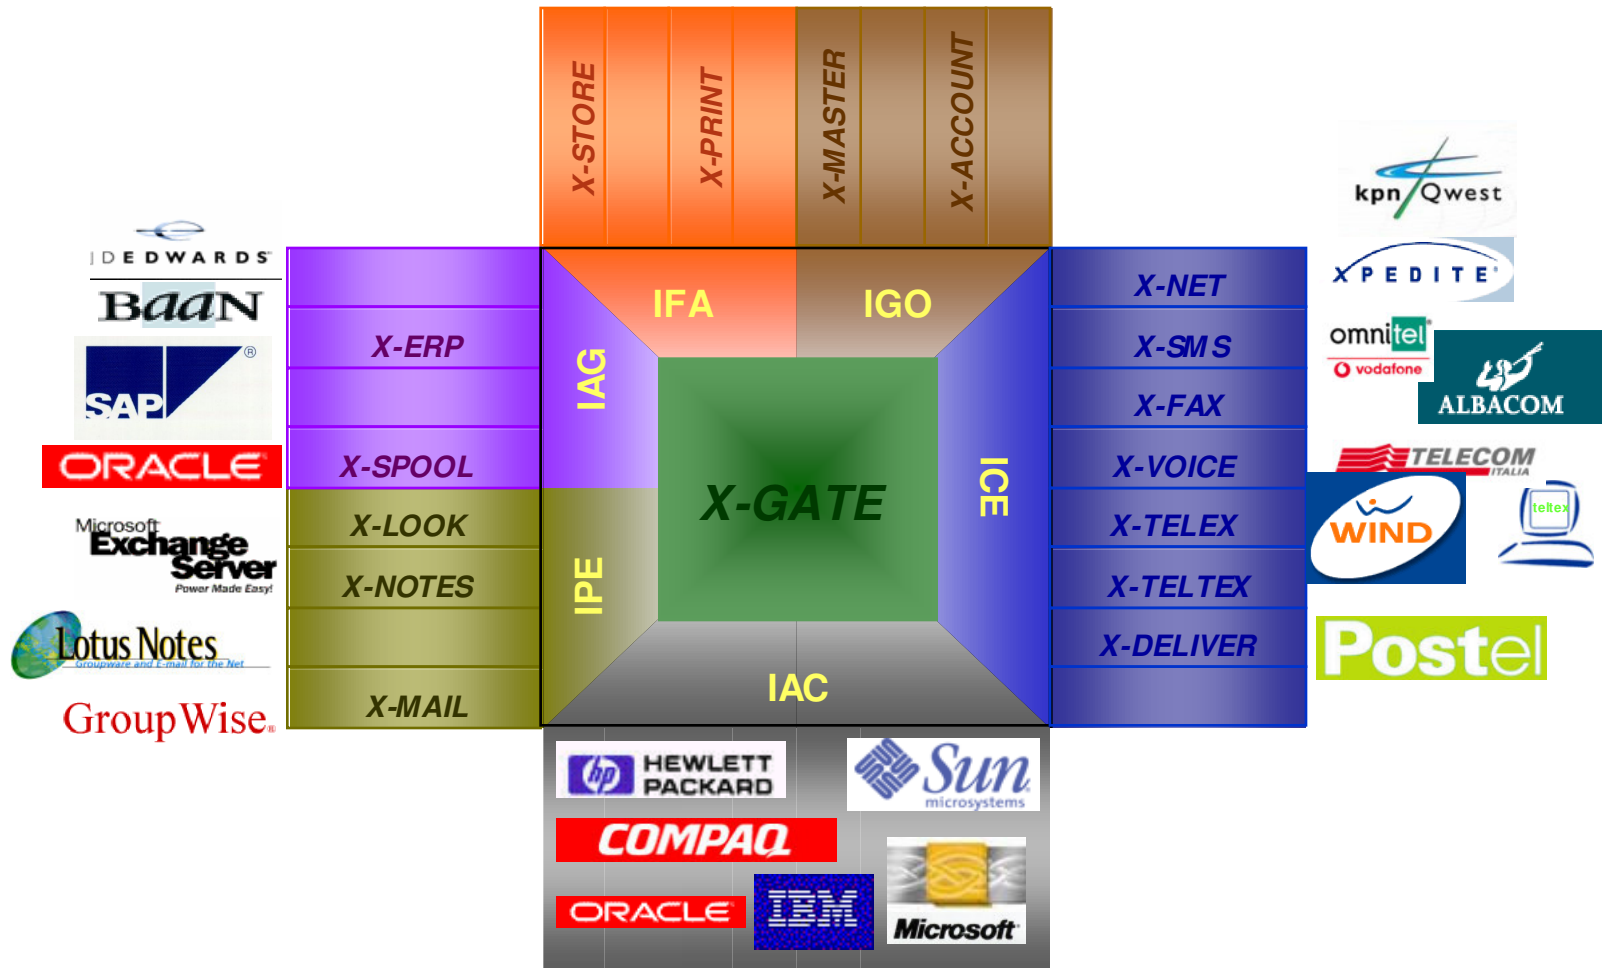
X-STORE
X-PRINT
X-MASTER
X-ACCOUNT

JDEDWARDS
BaaN
SAP
ORACLE
Microsoft Exchange Server Power Made Easy!
Lotus Notes Groupware and E-mail for the Net
GroupWise

X-ERP
X-SPOOL
X-LOOK
X-NOTES
X-MAIL

IFA
IGO
IAG
X-GATE
ICE
IPE
IAC

X-NET
X-SMS
X-FAX
X-VOICE
X-TELEX
X-TELTEX
X-DELIVER

kpn Qwest
XPEDITE
omnitel vodafone
ALBACOM
TELECOM ITALIA
WIND
teltex
Postel

HEWLETT PACKARD
Sun microsystems
COMPAQ
ORACLE
IBM
Microsoft